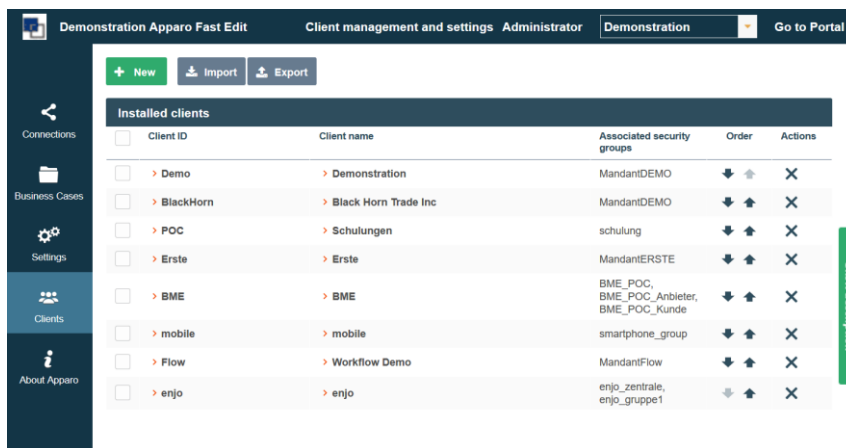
Demonstration Apparo Fast Edit Client management and settings Administrator Demonstration Go to Portal

Connections

Business Cases

Settings

Clients

About Apparo

+ New Import Export

Installed clients

| Client ID | Client name | Associated security groups | Order | Actions |
|---|---|---|---|---|
| > Demo | > Demonstration | MandantDEMO | | ✕ |
| > BlackHorn | > Black Horn Trade Inc | MandantDEMO | | ✕ |
| > POC | > Schulungen | schulung | | ✕ |
| > Erste | > Erste | MandantERSTE | | ✕ |
| > BME | > BME | BME_POC, BME_POC_Anbieter, BME_POC_Kunde | | ✕ |
| > mobile | > mobile | smartphone_group | | ✕ |
| > Flow | > Workflow Demo | MandantFlow | | ✕ |
| > enjo | > enjo | enjo_zentrale, enjo_gruppe1 | | ✕ |